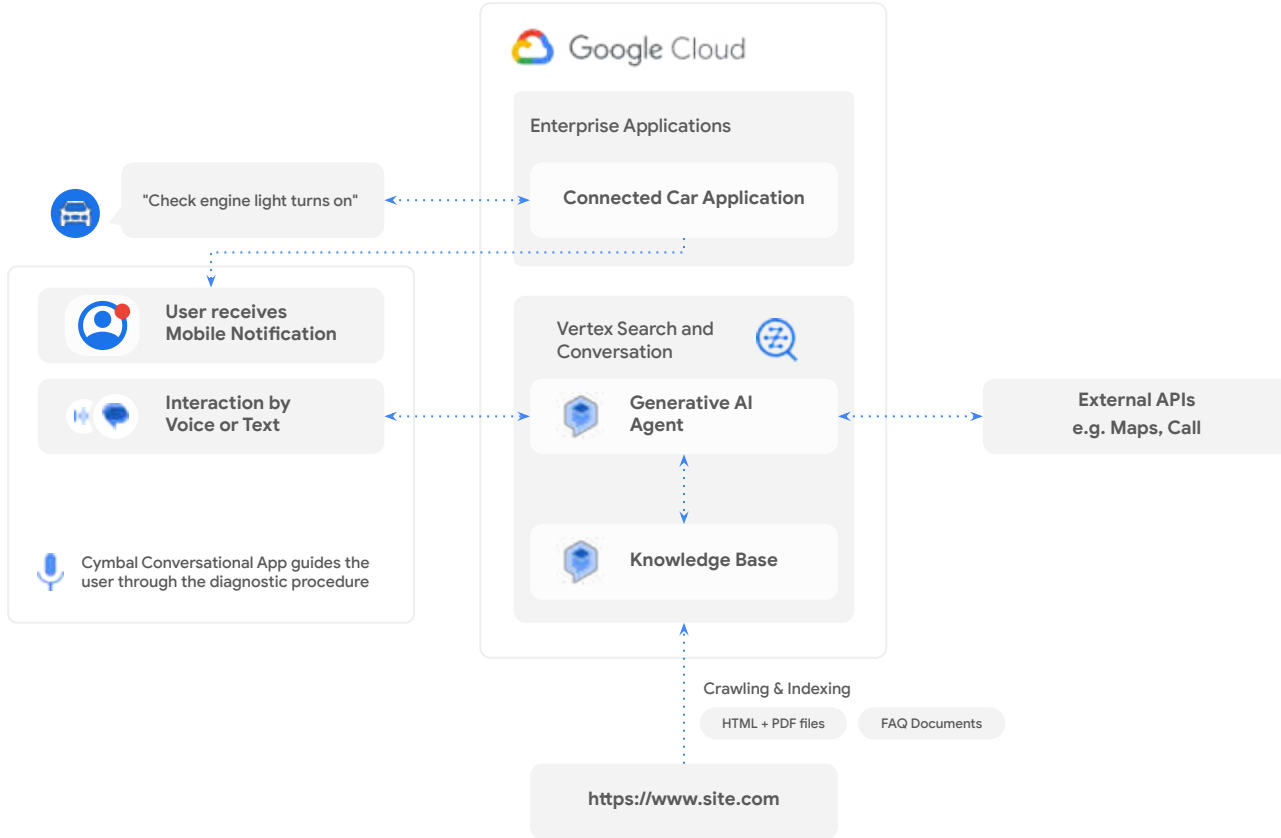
Google Cloud

Enterprise Applications

"Check engine light turns on"

Connected Car Application

User receives Mobile Notification

Interaction by Voice or Text

Cymbal Conversational App guides the user through the diagnostic procedure

Vertex Search and Conversation

Generative AI Agent

Knowledge Base

External APIs e.g. Maps, Call

Crawling & Indexing

HTML + PDF files

FAQ Documents

https://www.site.com